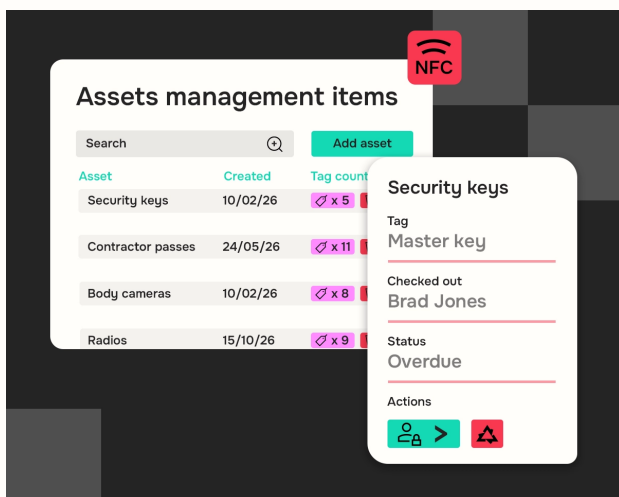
NFC

Assets management items

Search

Add asset

| Asset | Created | Tag count |
|---|---|---|
| Security keys | 10/02/26 | x 5 |
| Contractor passes | 24/05/26 | x 11 |
| Body cameras | 10/02/26 | x 8 |
| Radios | 15/10/26 | x 9 |

Security keys

Tag
Master key

Checked out
Brad Jones

Status
Overdue

Actions